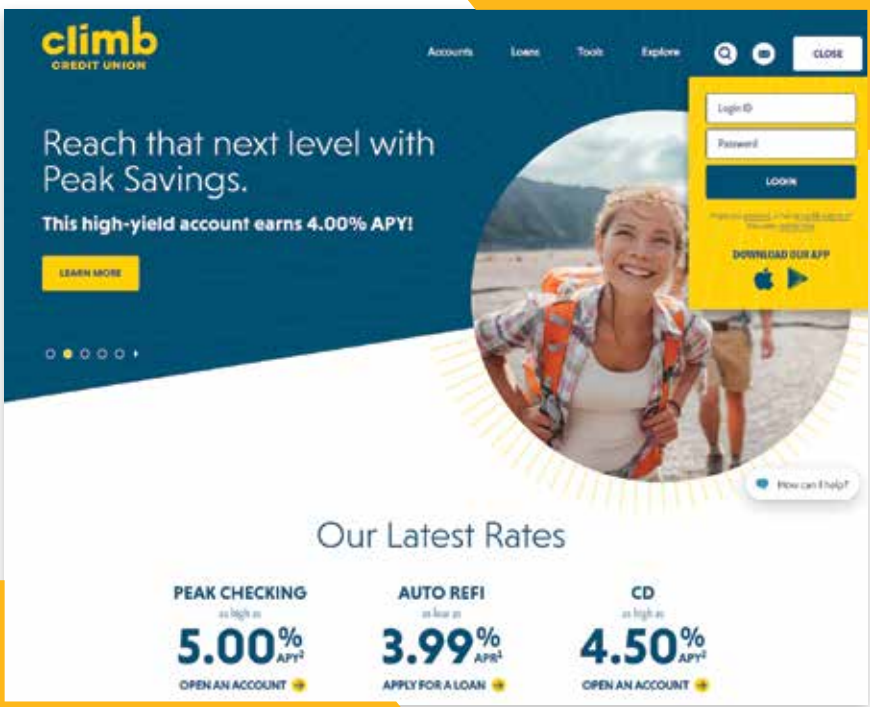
climb
CREDIT UNION

Accounts Loans Tools Explore

CLOSE

Login ID
Password
LOGIN

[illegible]

DOWNLOAD OUR APP

Reach that next level with Peak Savings.

This high-yield account earns 4.00% APY!

LEARN MORE

How can I help?

Our Latest Rates

PEAK CHECKING
as high as
5.00% APY²
OPEN AN ACCOUNT

AUTO REFI
as low as
3.99% APR¹
APPLY FOR A LOAN

CD
as high as
4.50% APY²
OPEN AN ACCOUNT